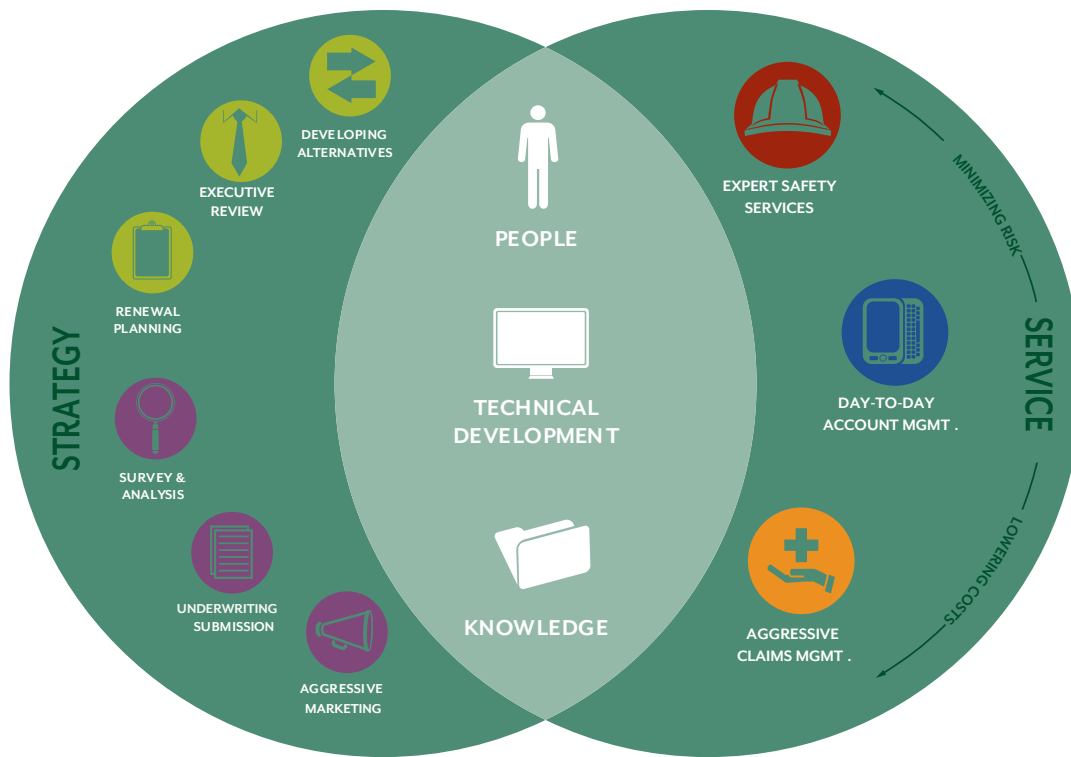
STRATEGY

DEVELOPING ALTERNATIVES

EXECUTIVE REVIEW

RENEWAL PLANNING

SURVEY & ANALYSIS

UNDERWRITING SUBMISSION

AGGRESSIVE MARKETING

PEOPLE

TECHNICAL DEVELOPMENT

KNOWLEDGE

EXPERT SAFETY SERVICES

DAY-TO-DAY ACCOUNT MGMT .

AGGRESSIVE CLAIMS MGMT .

MINIMIZING RISK

SERVICE

LOWERING COSTS